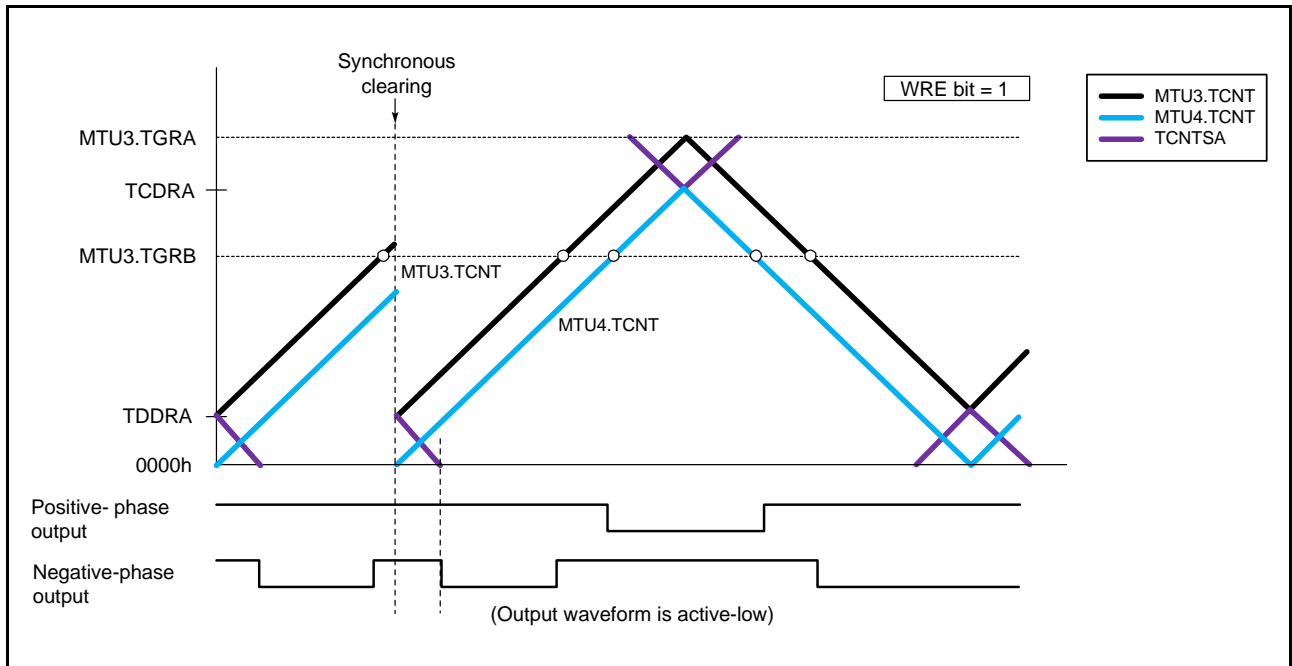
Synchronous clearing

WRE bit = 1

MTU3.TCNT
MTU4.TCNT
TCNTSA

MTU3.TGRA

TCDRA

MTU3.TGRB

MTU3.TCNT

MTU4.TCNT

TDDRA

0000h

Positive- phase output

Negative-phase output

(Output waveform is active-low)